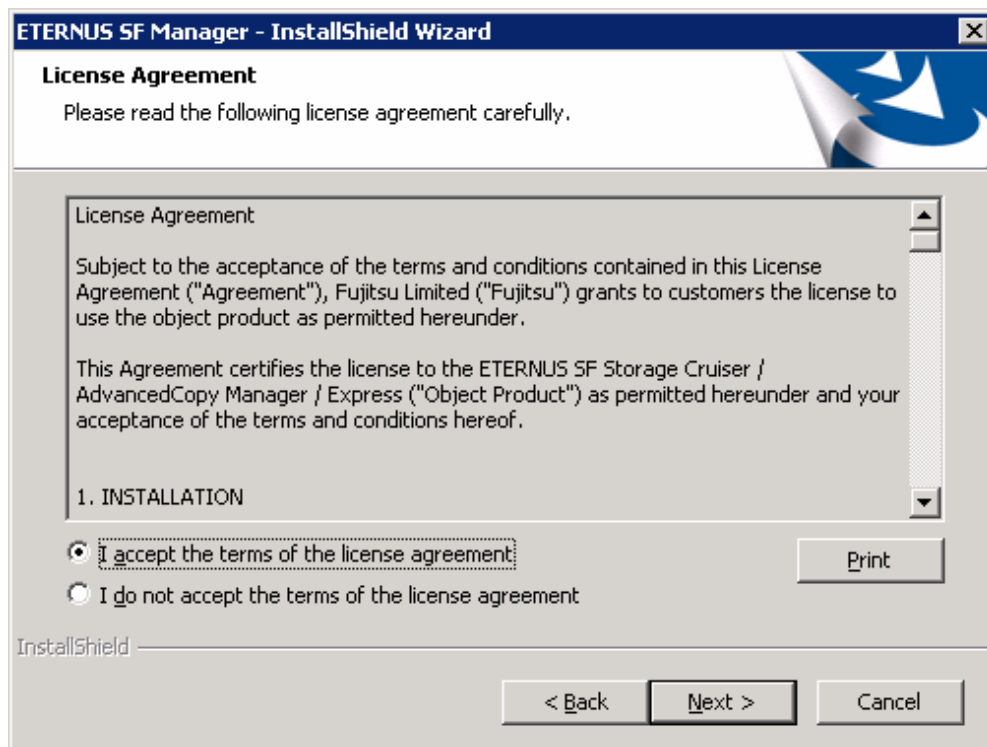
ETERNUS SF Manager - InstallShield Wizard

License Agreement

Please read the following license agreement carefully.

License Agreement

Subject to the acceptance of the terms and conditions contained in this License Agreement ("Agreement"), Fujitsu Limited ("Fujitsu") grants to customers the license to use the object product as permitted hereunder.

This Agreement certifies the license to the ETERNUS SF Storage Cruiser / AdvancedCopy Manager / Express ("Object Product") as permitted hereunder and your acceptance of the terms and conditions hereof.

1. INSTALLATION

I accept the terms of the license agreement

I do not accept the terms of the license agreement

Print

InstallShield

< Back

Next >

Cancel